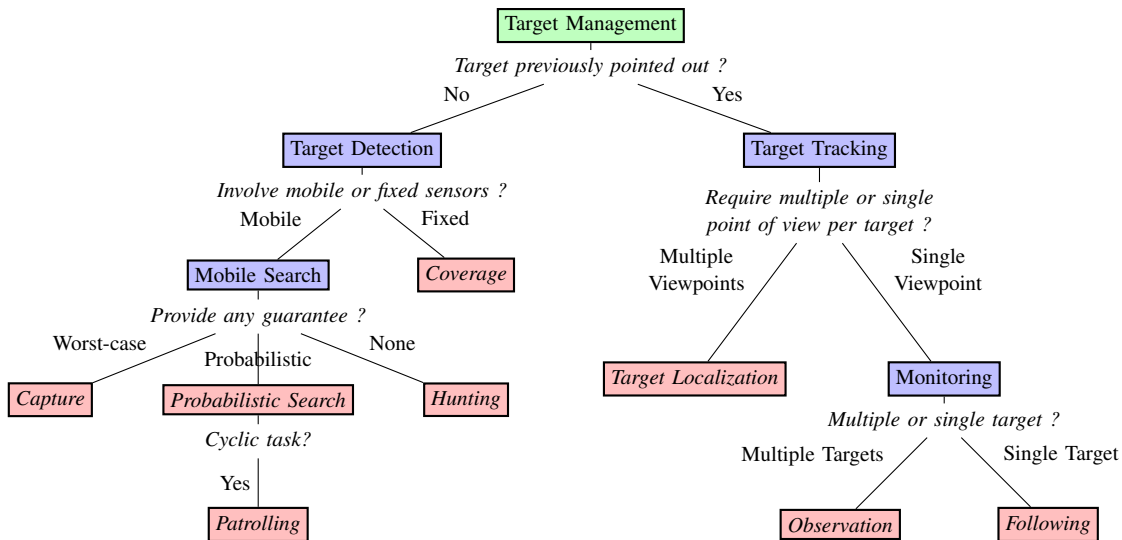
Target Management

Target previously pointed out ?

No

Yes

Target Detection

Target Tracking

Involve mobile or fixed sensors ?

Mobile

Fixed

Require multiple or single point of view per target ?

Mobile Search

Coverage

Multiple Viewpoints

Single Viewpoint

Provide any guarantee ?

Worst-case

Probabilistic

None

Capture

Probabilistic Search

Hunting

Target Localization

Monitoring

Cyclic task?

Multiple or single target ?

Yes

Multiple Targets

Single Target

Patrolling

Observation

Following